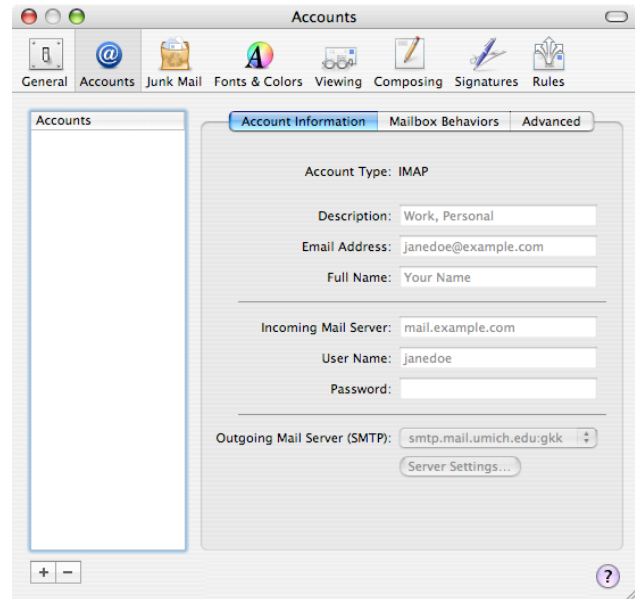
Accounts

General Accounts Junk Mail Fonts & Colors Viewing Composing Signatures Rules

Accounts

Account Information Mailbox Behaviors Advanced

Account Type: IMAP

Description: Work, Personal

Email Address: janedoe@example.com

Full Name: Your Name

Incoming Mail Server: mail.example.com

User Name: janedoe

Password:

Outgoing Mail Server (SMTP): smtp.mail.umich.edu:gkk

Server Settings...

+ −

?